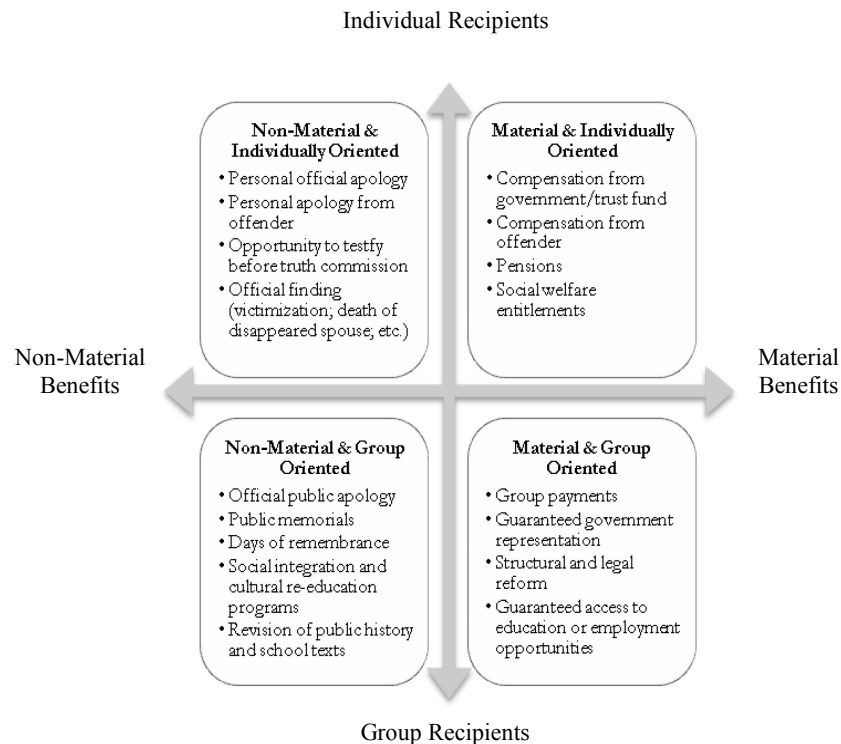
Individual Recipients

**Non-Material & Individually Oriented**
• Personal official apology
• Personal apology from offender
• Opportunity to testfy before truth commission
• Official finding (victimization; death of disappeared spouse; etc.)

**Material & Individually Oriented**
• Compensation from government/trust fund
• Compensation from offender
• Pensions
• Social welfare entitlements

Non-Material Benefits

Material Benefits

**Non-Material & Group Oriented**
• Official public apology
• Public memorials
• Days of remembrance
• Social integration and cultural re-education programs
• Revision of public history and school texts

**Material & Group Oriented**
• Group payments
• Guaranteed government representation
• Structural and legal reform
• Guaranteed access to education or employment opportunities

Group Recipients